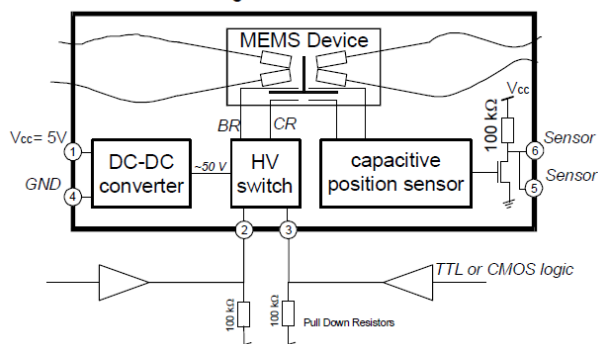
MEMS Device

BR

CR

Vcc= 5V

1

GND

4

DC-DC converter

~50 V

HV switch

capacitive position sensor

Vcc

100 kΩ

100 kΩ

6

Sensor

5

Sensor

2

3

TTL or CMOS logic

100 kΩ

100 kΩ

Pull Down Resistors